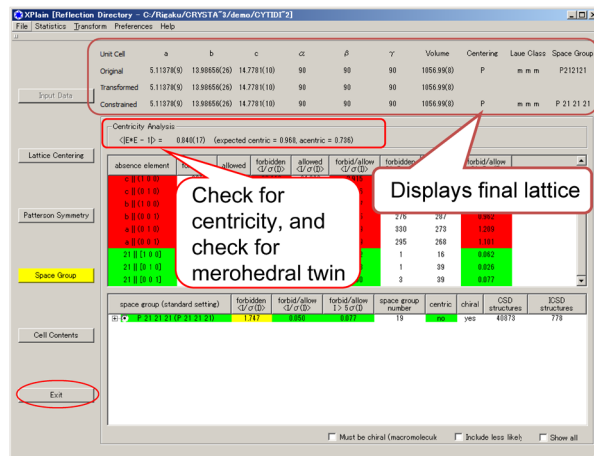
XPlain [Reflection Directory - C:/Rigaku/CRYSTA^3/demo/CYTIDI^2]

File Statistics Transform Preferences Help

| Unit Cell | a | b | c | $\alpha$ | $\beta$ | $\gamma$ | Volume | Centering | Laue Class | Space Group |
|---|---|---|---|---|---|---|---|---|---|---|
| Original | 5.11379(9) | 13.98656(26) | 14.7781(10) | 90 | 90 | 90 | 1056.99(8) | P | m m m | P212121 |
| Transformed | 5.11379(9) | 13.98656(26) | 14.7781(10) | 90 | 90 | 90 | 1056.99(8) | | | |
| Constrained | 5.11379(9) | 13.98656(26) | 14.7781(10) | 90 | 90 | 90 | 1056.99(8) | P | m m m | P 21 21 21 |

Input Data

Centricity Analysis
<|E*E - 1|> = 0.840(17) (expected centric = 0.968, acentric = 0.736)

Lattice Centering

Patterson Symmetry

Space Group

Cell Contents

Exit

| absence element | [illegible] | allowed | forbidden <I/σ(I)> | allowed <I/σ(I)> | forbid/allow <I/σ(I)> | forbidden | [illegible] | forbid/allow |
|---|---|---|---|---|---|---|---|---|
| c \|\| [1 0 0] | | | | | | | | |
| c \|\| [0 1 0] | | | | | | | | |
| a \|\| [1 0 0] | | | | | | | | |
| a \|\| [0 0 1] | | | | | | 276 | 207 | 0.862 |
| a \|\| [0 1 0] | | | | | | 330 | 273 | 1.203 |
| a \|\| [0 0 1] | | | | | | 295 | 268 | 1.101 |
| 21 \|\| [1 0 0] | | | | | | 1 | 16 | 0.062 |
| 21 \|\| [0 1 0] | | | | | | 1 | 39 | 0.026 |
| 21 \|\| [0 0 1] | | | | | | 3 | 39 | 0.077 |

Check for centricity, and check for merohedral twin

Displays final lattice

| space group (standard setting) | forbidden <I/σ(I)> | forbid/allow <I/σ(I)> | forbid/allow I > 5σ(I) | space group number | centric | chiral | CSD structures | ICSD structures |
|---|---|---|---|---|---|---|---|---|
| P 21 21 21 (P 21 21 21) | 1.747 | 0.050 | 0.077 | 19 | no | yes | 40873 | 778 |

Must be chiral (macromolecule) Include less likely Show all